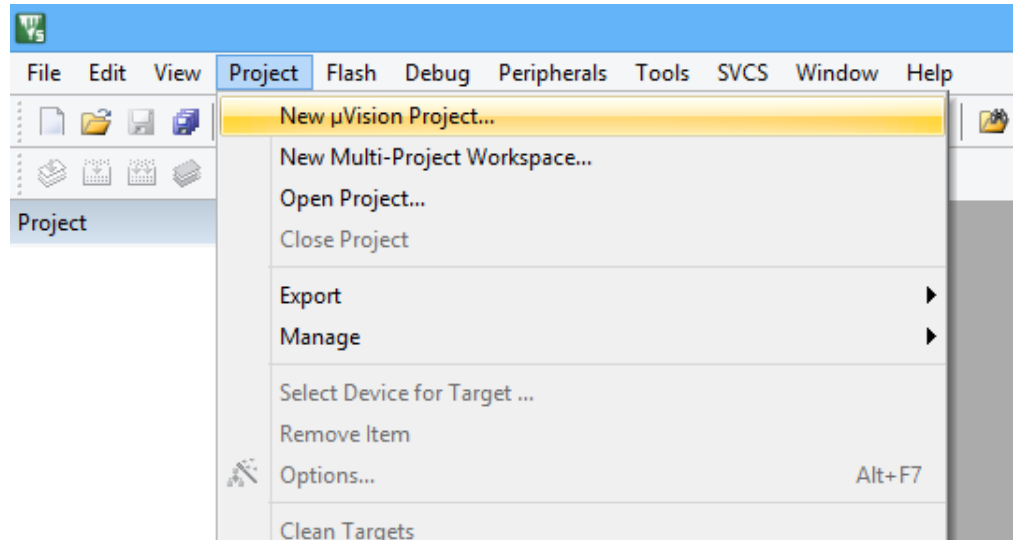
File Edit View Project Flash Debug Peripherals Tools SVCS Window Help

New µVision Project...
New Multi-Project Workspace...
Open Project...
Close Project

Export
Manage

Select Device for Target ...
Remove Item
Options... Alt+F7

Clean Targets

Project